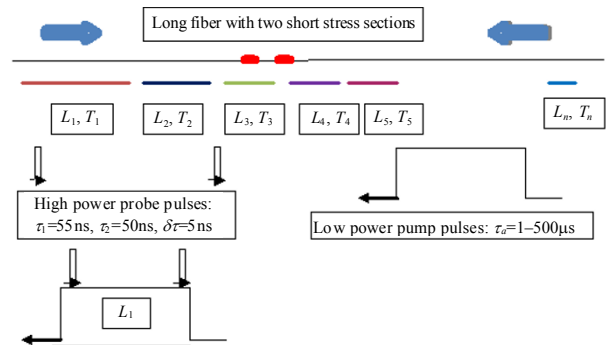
Long fiber with two short stress sections

$L_1$, $T_1$

$L_2$, $T_2$

$L_3$, $T_3$

$L_4$, $T_4$

$L_5$, $T_5$

$L_n$, $T_n$

High power probe pulses:
$\tau_1$=55ns, $\tau_2$=50ns, $\delta\tau$=5ns

Low power pump pulses: $\tau_a$=1–500μs

$L_1$